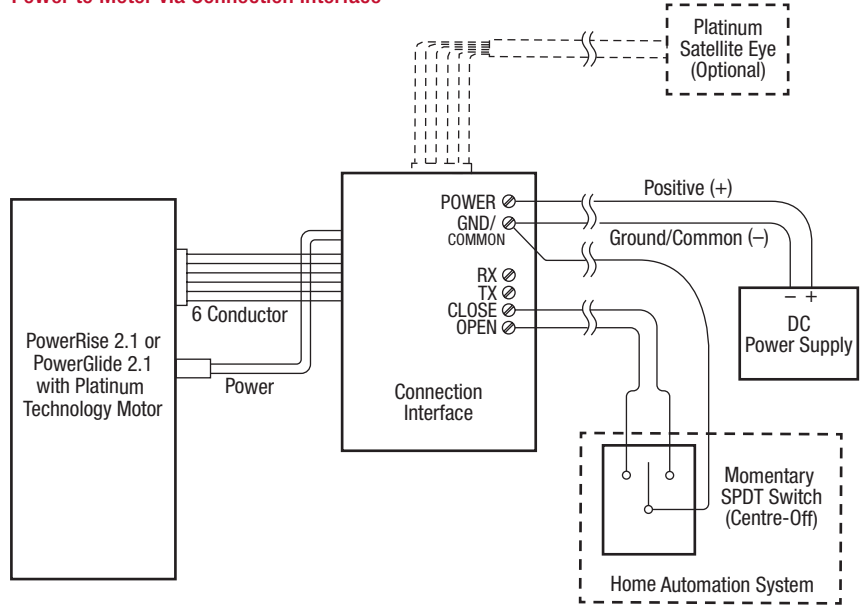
Power to Motor via Connection Interface

Platinum Satellite Eye (Optional)

POWER
GND/ COMMON
RX
TX
CLOSE
OPEN

Positive (+)
Ground/Common (–)

– +
DC Power Supply

PowerRise 2.1 or PowerGlide 2.1 with Platinum Technology Motor

6 Conductor
Power

Connection Interface

Momentary SPDT Switch (Centre-Off)

Home Automation System